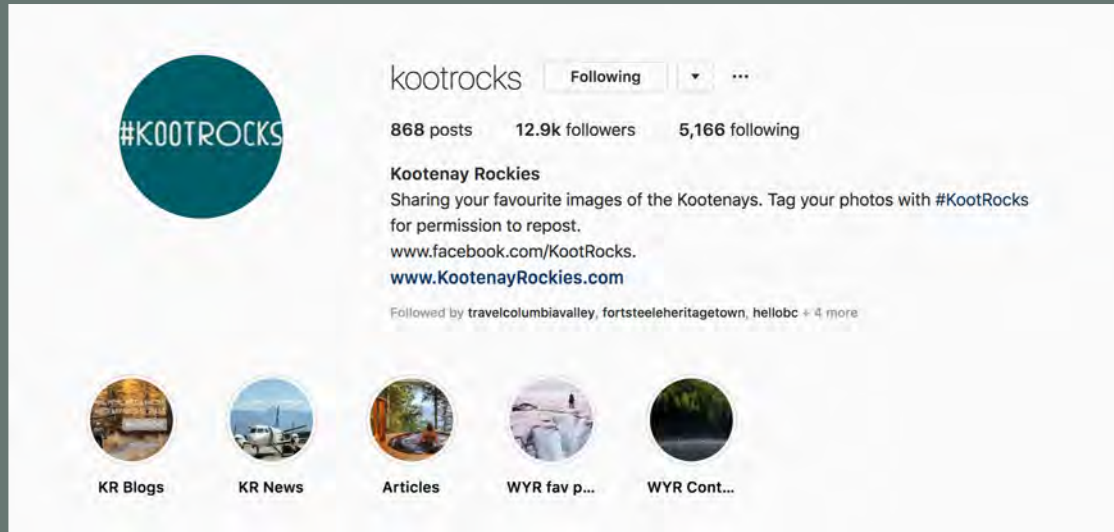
#KOOTROCKS

kootrocks Following ▾ ···

868 posts 12.9k followers 5,166 following

Kootenay Rockies
Sharing your favourite images of the Kootenays. Tag your photos with #KootRocks for permission to repost.
www.facebook.com/KootRocks.
www.KootenayRockies.com

Followed by travelcolumbiavalley, fortsteeleheritagetown, hellobc + 4 more

KR Blogs

KR News

Articles

WYR fav p...

WYR Cont...